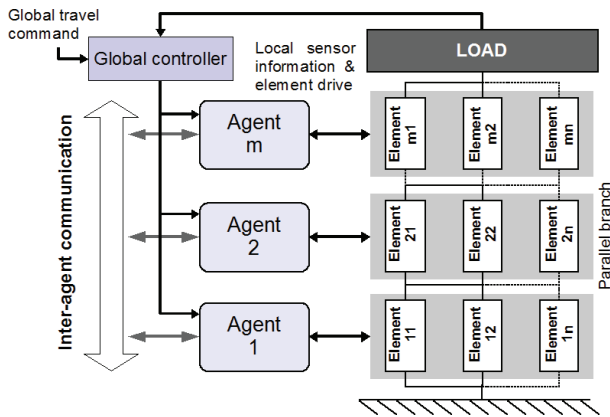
Global travel command

Global controller

Local sensor information & element drive

LOAD

Inter-agent communication

Agent m

Agent 2

Agent 1

Element m1

Element m2

Element mn

Element 21

Element 22

Element 2n

Element 11

Element 12

Element 1n

Parallel branch